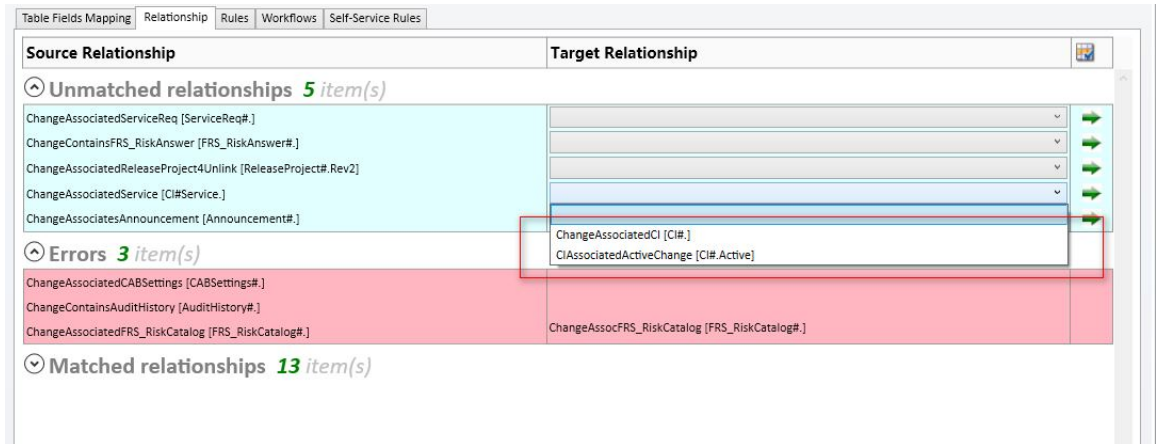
Table Fields Mapping | Relationship | Rules | Workflows | Self-Service Rules

| Source Relationship | Target Relationship |
|---|---|

Unmatched relationships 5 item(s)

| | |
|---|---|
| ChangeAssociatedServiceReq [ServiceReq#.] | |
| ChangeContainsFRS_RiskAnswer [FRS_RiskAnswer#.] | |
| ChangeAssociatedReleaseProject4Unlink [ReleaseProject#.Rev2] | |
| ChangeAssociatedService [CI#Service.] | |
| ChangeAssociatesAnnouncement [Announcement#.] | |

ChangeAssociatedCI [CI#.]
CIAssociatedActiveChange [CI#.Active]

Errors 3 item(s)

| | |
|---|---|
| ChangeAssociatedCABSettings [CABSettings#.] | |
| ChangeContainsAuditHistory [AuditHistory#.] | |
| ChangeAssociatedFRS_RiskCatalog [FRS_RiskCatalog#.] | ChangeAssocFRS_RiskCatalog [FRS_RiskCatalog#.] |

Matched relationships 13 item(s)